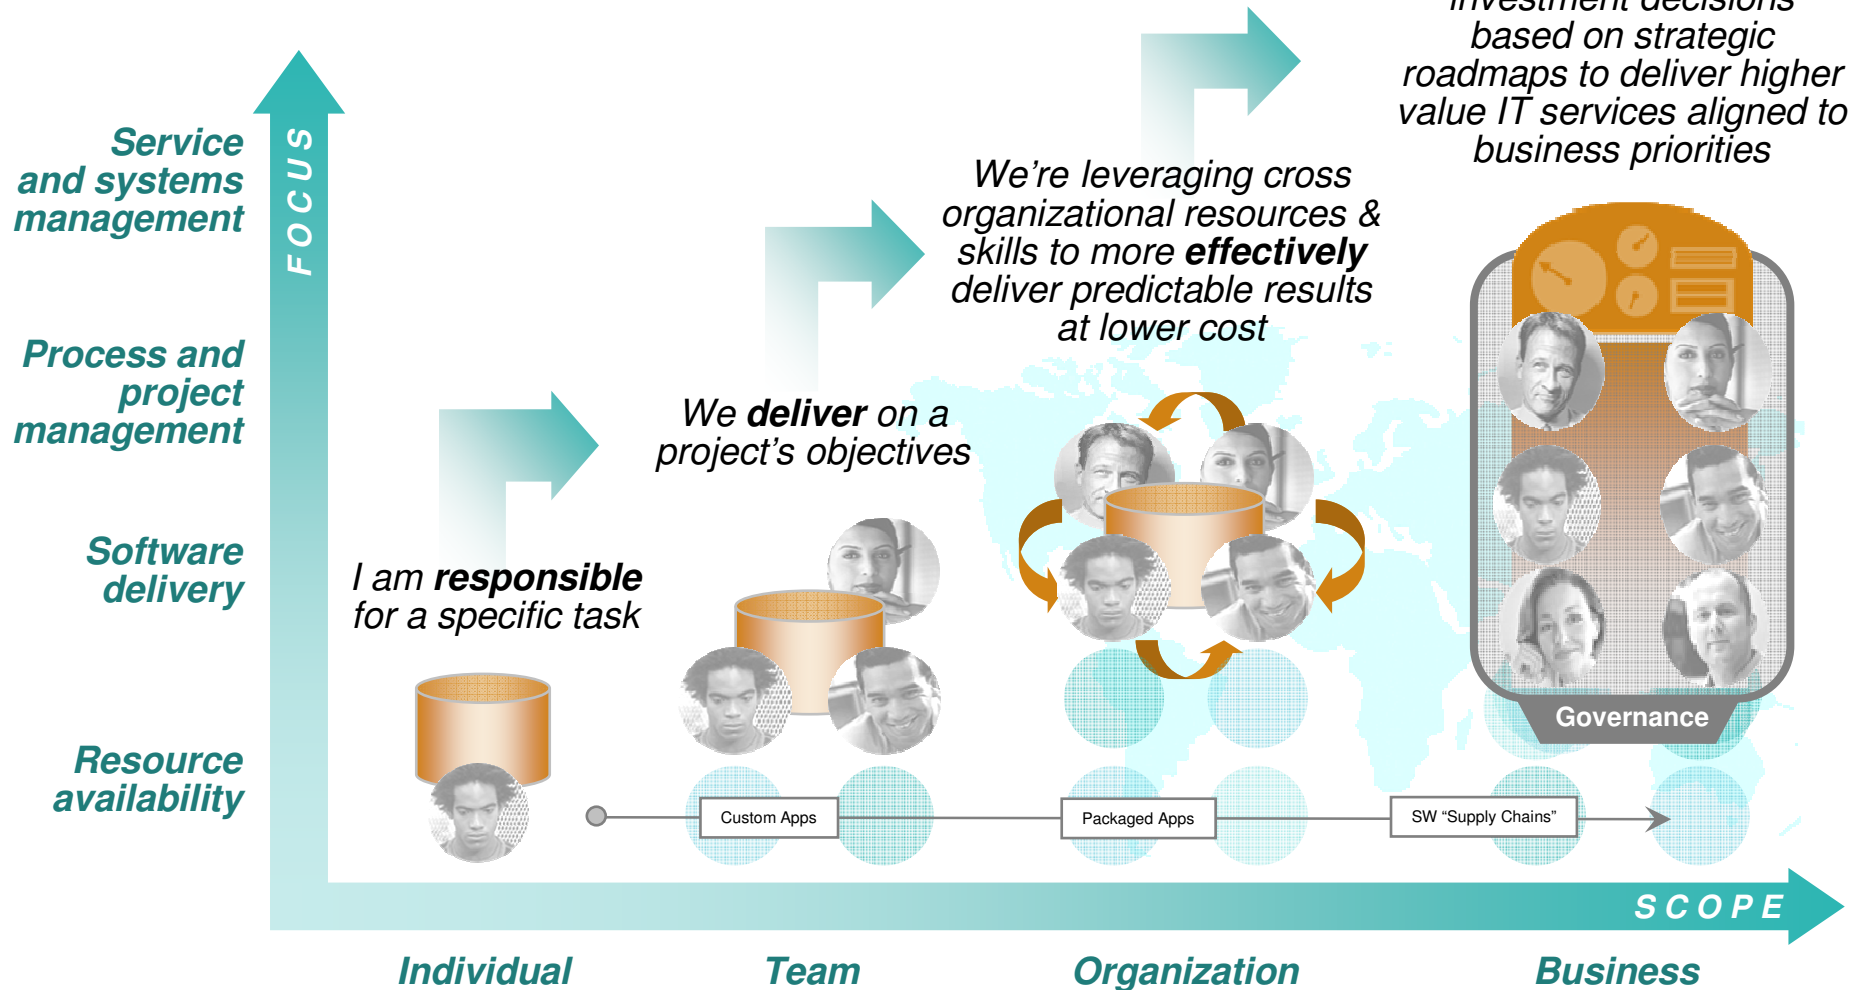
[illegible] based on strategic roadmaps to deliver higher value IT services aligned to business priorities

Service and systems management

FOCUS

We're leveraging cross organizational resources & skills to more **effectively** deliver predictable results at lower cost

Process and project management

We **deliver** on a project's objectives

Software delivery

I am **responsible** for a specific task

Governance

Resource availability

Custom Apps

Packaged Apps

SW "Supply Chains"

SCOPE

Individual

Team

Organization

Business